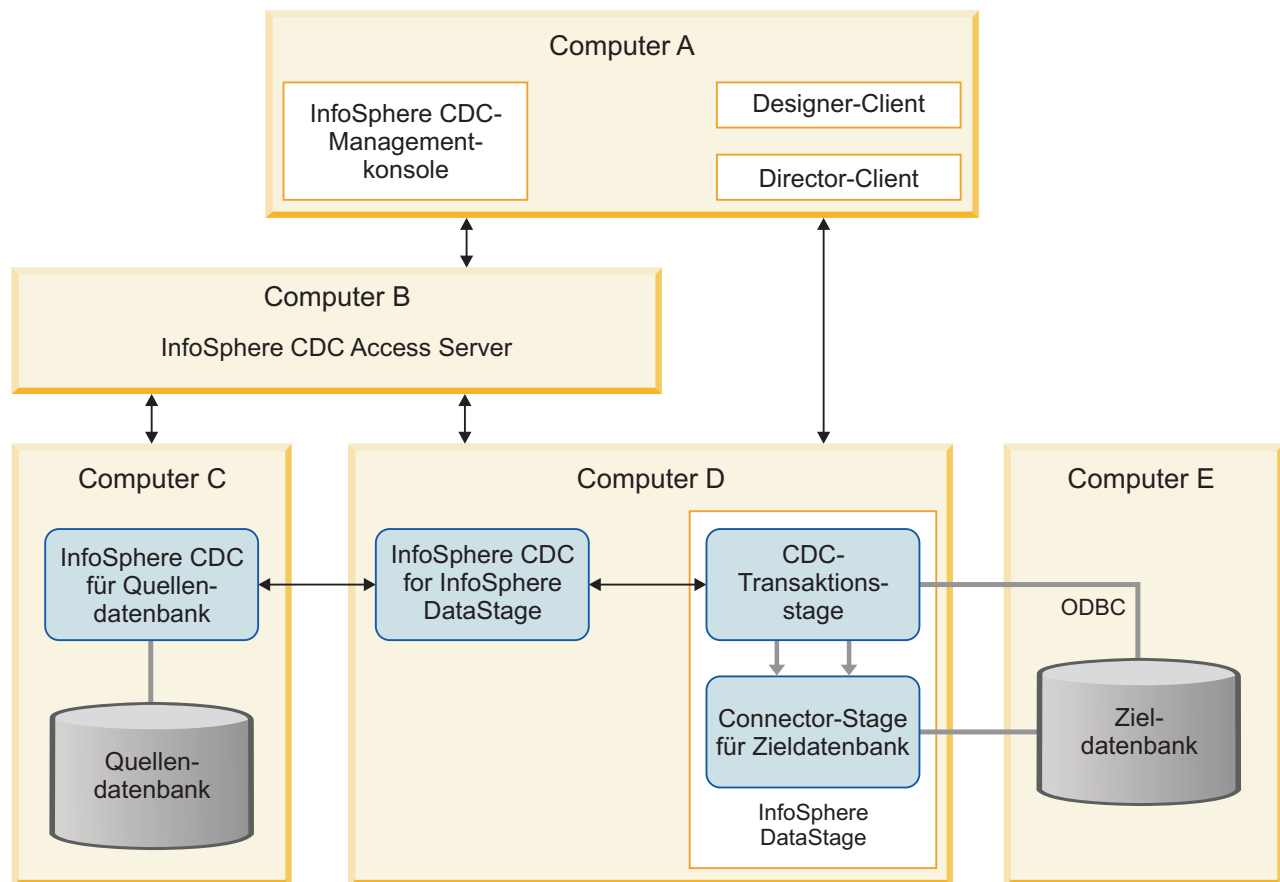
Computer A

InfoSphere CDC-Management-konsole

Designer-Client

Director-Client

Computer B

InfoSphere CDC Access Server

Computer C

InfoSphere CDC für Quellendatenbank

Quellendatenbank

Computer D

InfoSphere CDC for InfoSphere DataStage

CDC-Transaktionsstage

Connector-Stage für Zieldatenbank

InfoSphere DataStage

Computer E

ODBC

Zieldatenbank